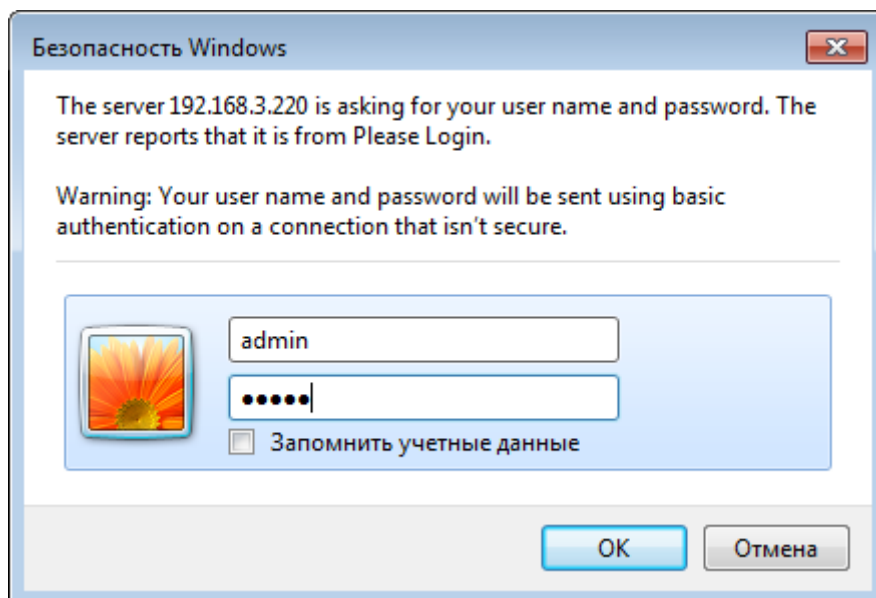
Безопасность Windows

The server 192.168.3.220 is asking for your user name and password. The server reports that it is from Please Login.

Warning: Your user name and password will be sent using basic authentication on a connection that isn't secure.

admin

•••••

Запомнить учетные данные

OK

Отмена